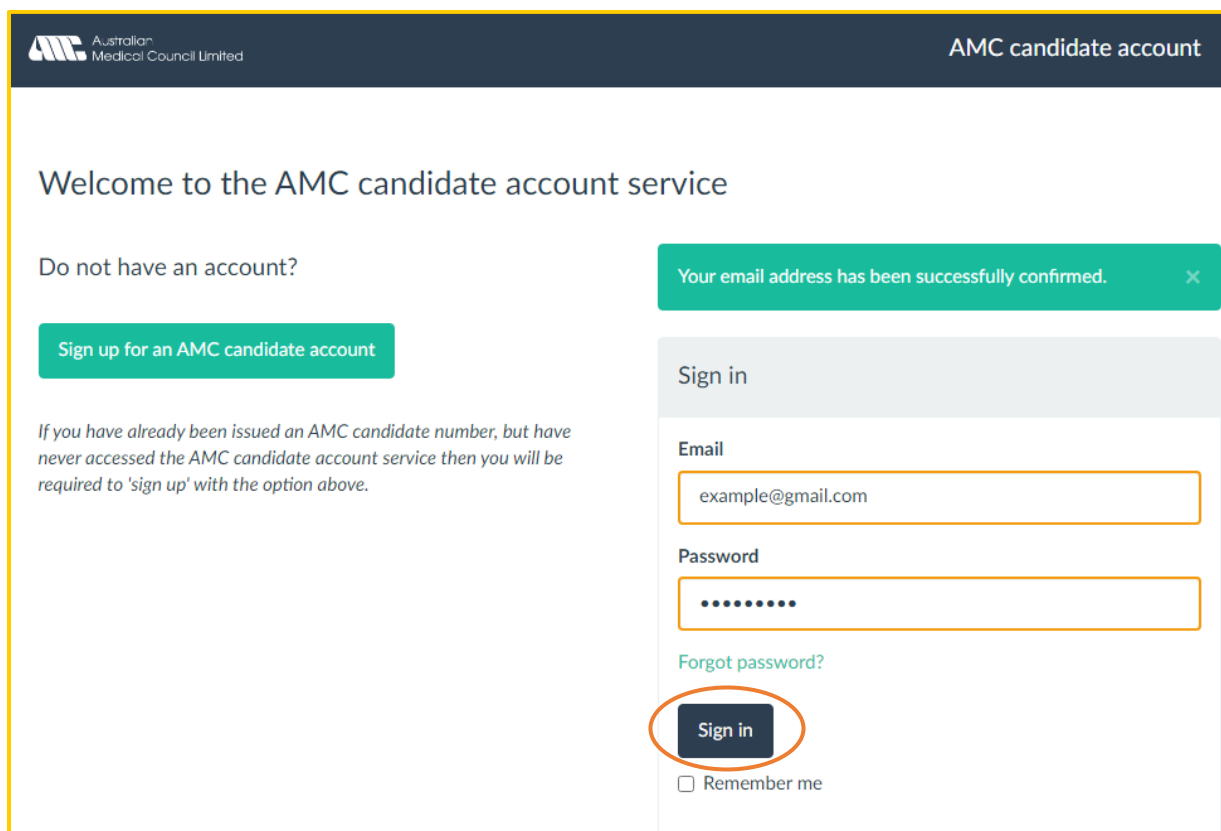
AMC Australian Medical Council Limited

AMC candidate account

Welcome to the AMC candidate account service

Do not have an account?

Sign up for an AMC candidate account

If you have already been issued an AMC candidate number, but have never accessed the AMC candidate account service then you will be required to 'sign up' with the option above.

Your email address has been successfully confirmed. ×

Sign in

Email

example@gmail.com

Password

•••••••••

Forgot password?

Sign in

Remember me